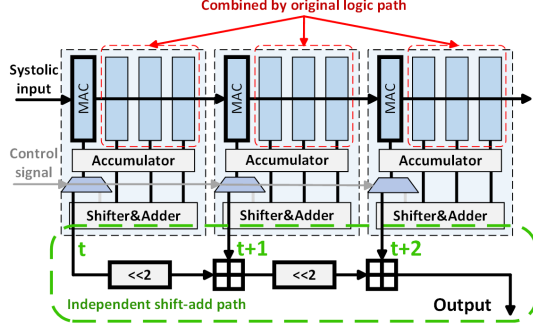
Combined by original logic path

Systolic input

MAC

MAC

MAC

Control signal

Accumulator

Accumulator

Accumulator

Shifter&Adder

Shifter&Adder

Shifter&Adder

t

t+1

t+2

<<2

<<2

Independent shift-add path

Output